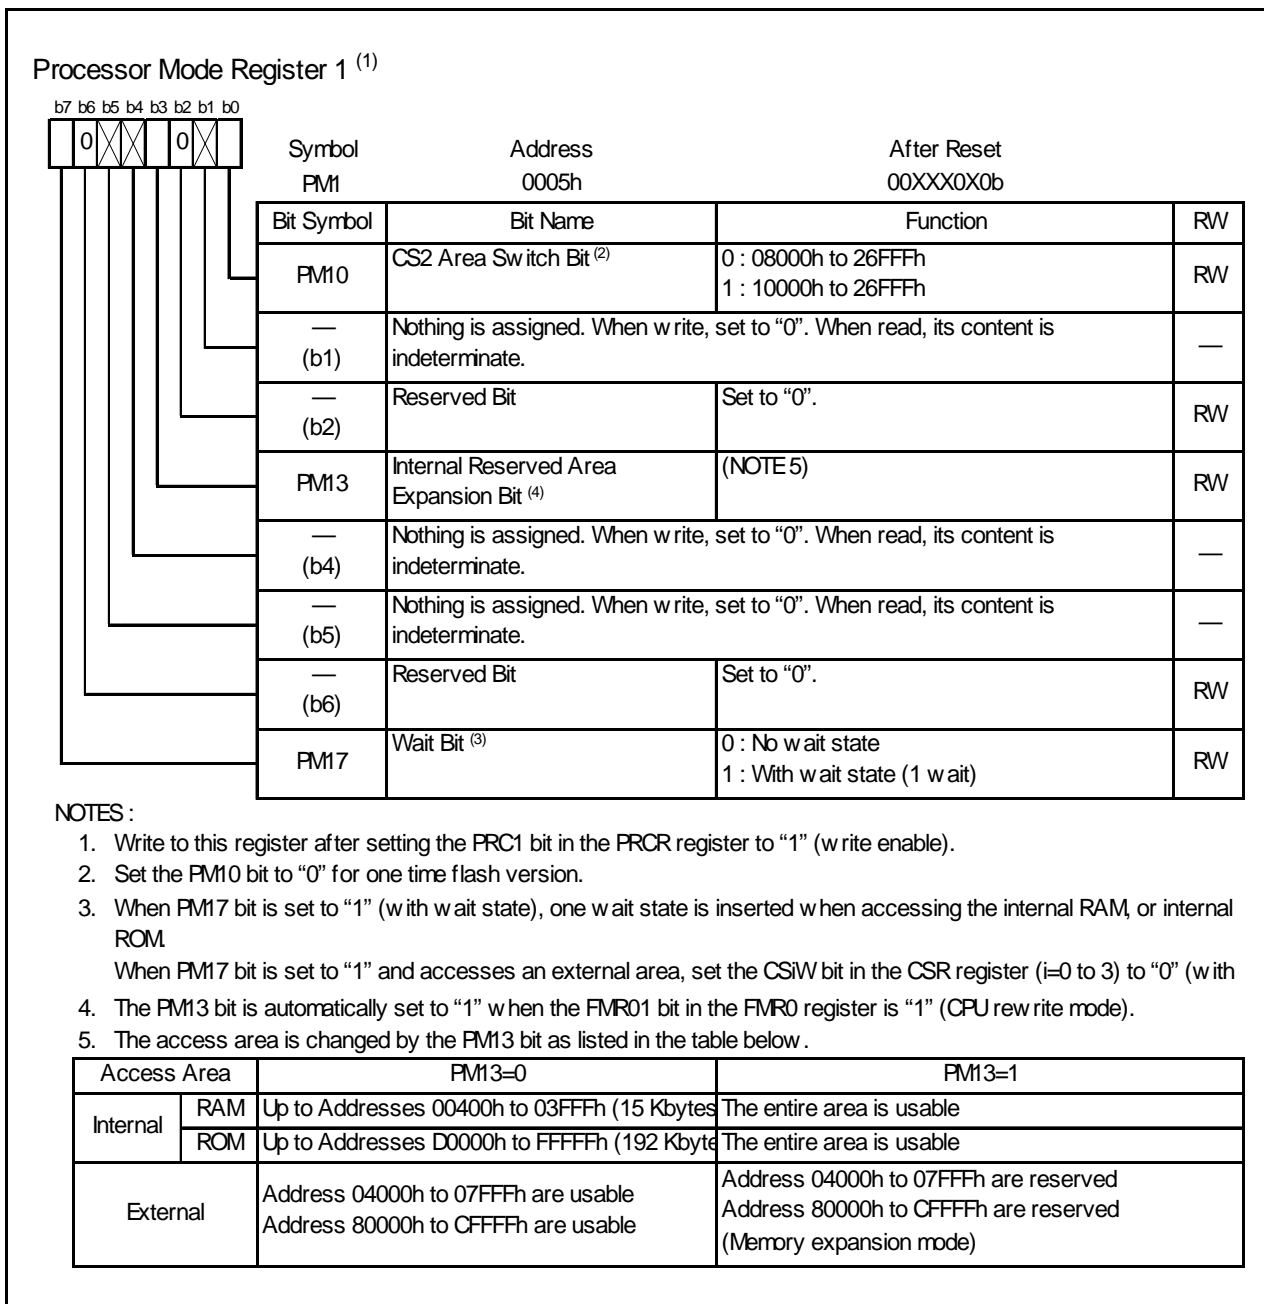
Processor Mode Register 1 $^{(1)}$

b7 b6 b5 b4 b3 b2 b1 b0

0 0

| Symbol | Address | After Reset |
|---|---|---|
| PM1 | 0005h | 00XXX0X0b |

| Bit Symbol | Bit Name | Function | RW |
|---|---|---|---|
| PM10 | CS2 Area Switch Bit $^{(2)}$ | 0 : 08000h to 26FFFh<br>1 : 10000h to 26FFFh | RW |
| — (b1) | Nothing is assigned. When write, set to "0". When read, its content is indeterminate. | | — |
| — (b2) | Reserved Bit | Set to "0". | RW |
| PM13 | Internal Reserved Area Expansion Bit $^{(4)}$ | (NOTE 5) | RW |
| — (b4) | Nothing is assigned. When write, set to "0". When read, its content is indeterminate. | | — |
| — (b5) | Nothing is assigned. When write, set to "0". When read, its content is indeterminate. | | — |
| — (b6) | Reserved Bit | Set to "0". | RW |
| PM17 | Wait Bit $^{(3)}$ | 0 : No wait state<br>1 : With wait state (1 wait) | RW |

NOTES :
1. Write to this register after setting the PRC1 bit in the PRCR register to "1" (write enable).
2. Set the PM10 bit to "0" for one time flash version.
3. When PM17 bit is set to "1" (with wait state), one wait state is inserted when accessing the internal RAM, or internal ROM.
When PM17 bit is set to "1" and accesses an external area, set the CSiW bit in the CSR register (i=0 to 3) to "0" (with
4. The PM13 bit is automatically set to "1" when the FMR01 bit in the FMR0 register is "1" (CPU rewrite mode).
5. The access area is changed by the PM13 bit as listed in the table below.

| Access Area | | PM13=0 | PM13=1 |
|---|---|---|---|
| Internal | RAM | Up to Addresses 00400h to 03FFFh (15 Kbytes | The entire area is usable |
| | ROM | Up to Addresses D0000h to FFFFFh (192 Kbyte | The entire area is usable |
| External | | Address 04000h to 07FFFh are usable<br>Address 80000h to CFFFFh are usable | Address 04000h to 07FFFh are reserved<br>Address 80000h to CFFFFh are reserved<br>(Memory expansion mode) |